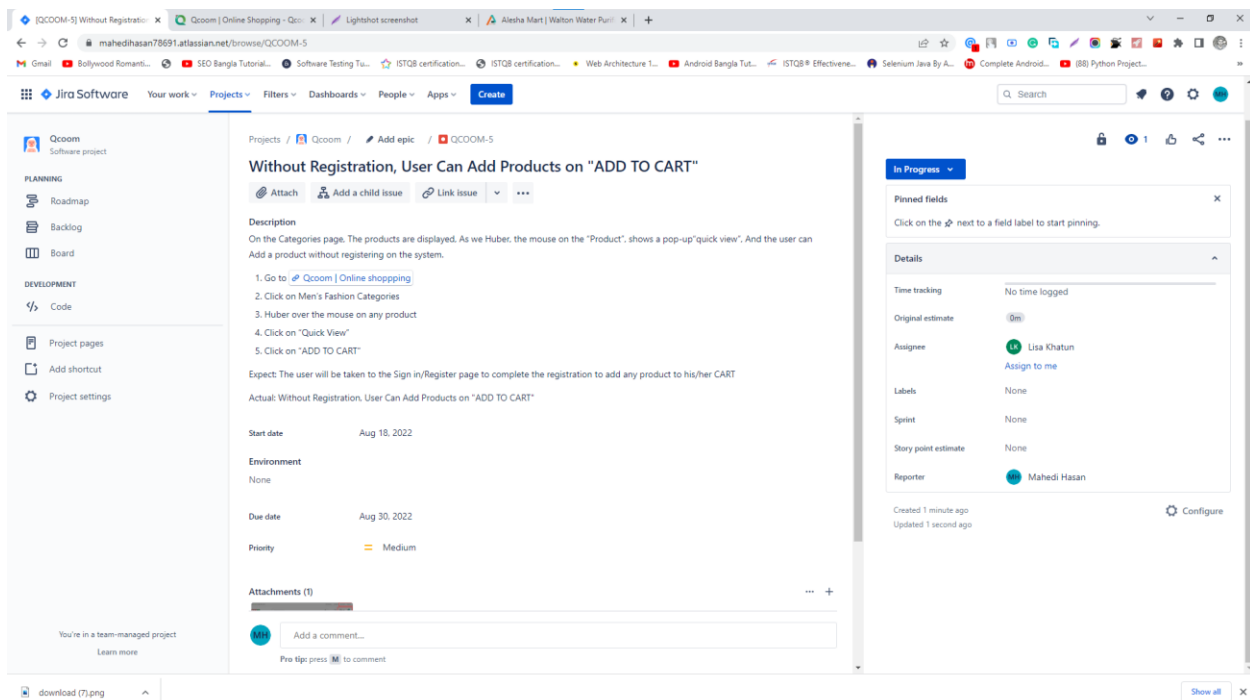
[QCOOM-5] Without Registration ×
Qcoom | Online Shopping - Qcoo ×
Lightshot screenshot ×
Alesha Mart | Walton Water Purif ×
+

mahedihasan78691.atlassian.net/browse/QCOOM-5

Gmail
Bollywood Romanti...
SEO Bangla Tutorial...
Software Testing Tu...
ISTQB certification...
ISTQB certification...
Web Architecture 1...
Android Bangla Tut...
ISTQB® Effectivene...
Selenium Java By A...
Complete Android...
(88) Python Project...

Jira Software
Your work
Projects
Filters
Dashboards
People
Apps
Create
Search

Qcoom
Software project

PLANNING
Roadmap
Backlog
Board

DEVELOPMENT
Code

Project pages
Add shortcut
Project settings

You're in a team-managed project
Learn more

Projects / Qcoom / Add epic / QCOOM-5

Without Registration, User Can Add Products on "ADD TO CART"

Attach
Add a child issue
Link issue
...

Description
On the Categories page, The products are displayed, As we Huber, the mouse on the "Product", shows a pop-up"quick view", And the user can Add a product without registering on the system.

1. Go to Qcoom | Online shoppping
2. Click on Men's Fashion Categories
3. Huber over the mouse on any product
4. Click on "Quick View"
5. Click on "ADD TO CART"

Expect: The user will be taken to the Sign in/Register page to complete the registration to add any product to his/her CART

Actual: Without Registration, User Can Add Products on "ADD TO CART"

Start date Aug 18, 2022

Environment
None

Due date Aug 30, 2022

Priority Medium

Attachments (1)

MH Add a comment...
Pro tip: press M to comment

1

In Progress

Pinned fields
Click on the next to a field label to start pinning.

Details

| Time tracking | No time logged |
|---|---|
| Original estimate | 0m |
| Assignee | LK Lisa Khatun<br>Assign to me |
| Labels | None |
| Sprint | None |
| Story point estimate | None |
| Reporter | MH Mahedi Hasan |

Created 1 minute ago
Updated 1 second ago
Configure

download (7).png
Show all